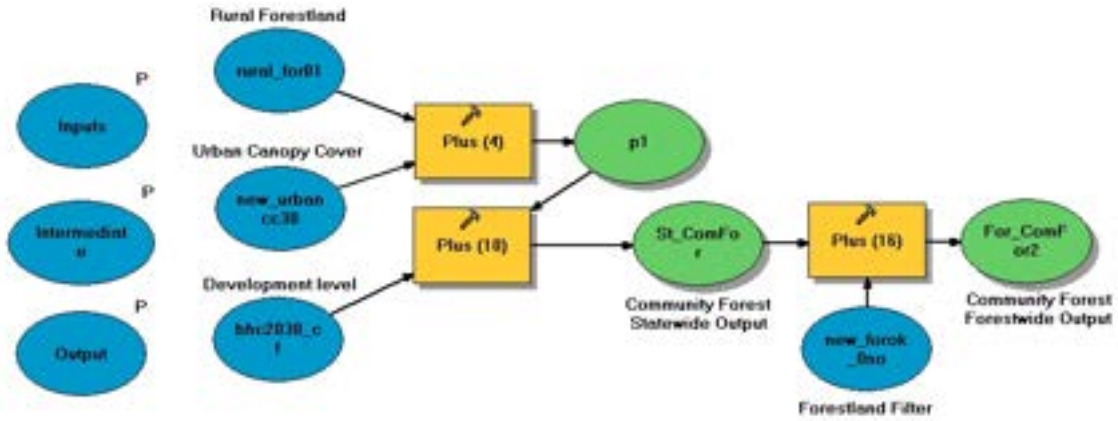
Rural Forestland

P

Inputs

rural_for81

Urban Canopy Cover

P

Intermediate

new_urbancc38

Development level

P

Output

bhc2030_cf

Plus (4)

p1

Plus (18)

St_ComFor

Community Forest Statewide Output

Plus (16)

For_ComFor2

Community Forest Forestwide Output

new_forok_8so

Forestland Filter